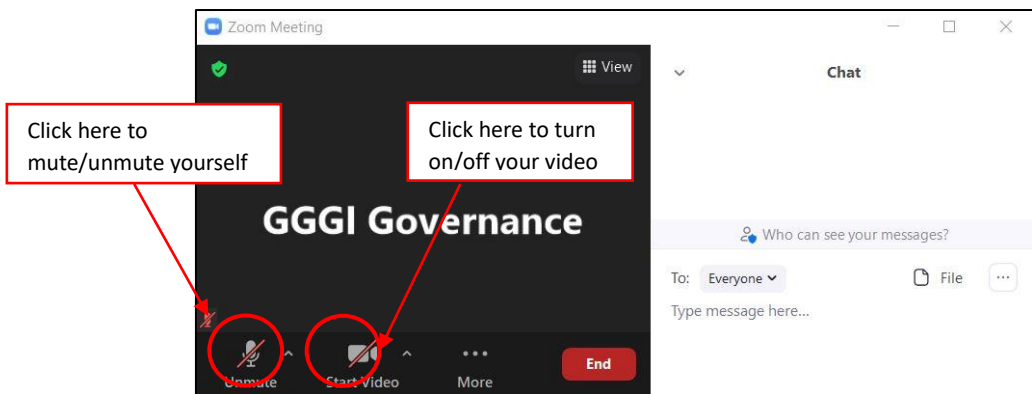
Zoom Meeting

View

Chat

Click here to mute/unmute yourself

Click here to turn on/off your video

GGGI Governance

Who can see your messages?

To: Everyone

File

Type message here...

Unmute

Start Video

More

End